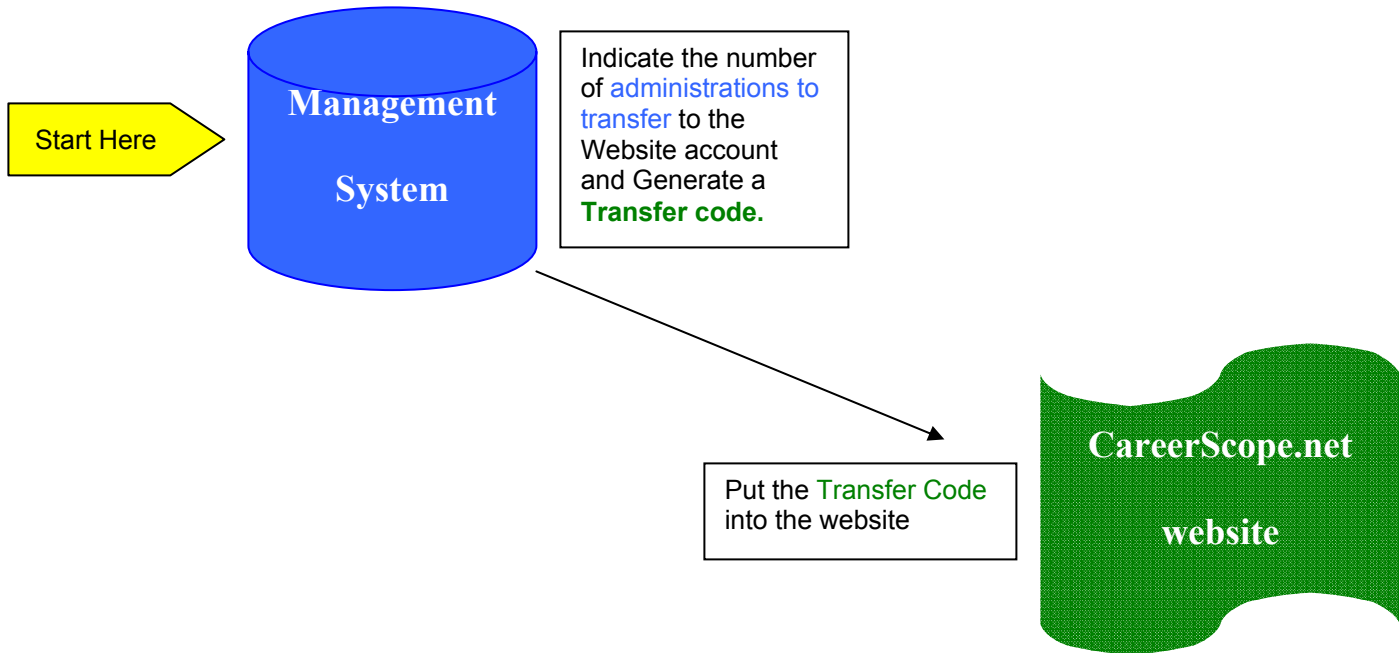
Start Here

Management

System

Indicate the number of administrations to transfer to the Website account and Generate a **Transfer code.**

Put the Transfer Code into the website

CareerScope.net

website